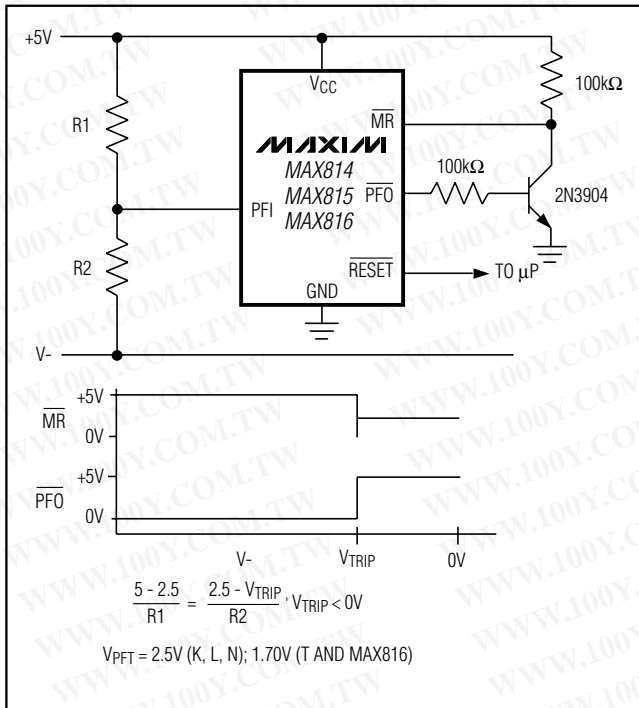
+5V

$V_{CC}$

100kΩ

R1

MAXIM
MAX814
MAX815
MAX816

$\overline{MR}$

100kΩ

PFI

$\overline{PFO}$

2N3904

R2

$\overline{RESET}$

TO µP

GND

V-

$\overline{MR}$

+5V

0V

$\overline{PFO}$

+5V

0V

V-

$V_{TRIP}$

0V

$\frac{5 - 2.5}{R1} = \frac{2.5 - V_{TRIP}}{R2}$, $V_{TRIP} < 0V$

$V_{PFT}$ = 2.5V (K, L, N); 1.70V (T AND MAX816)

WWW.100Y.COM.TW